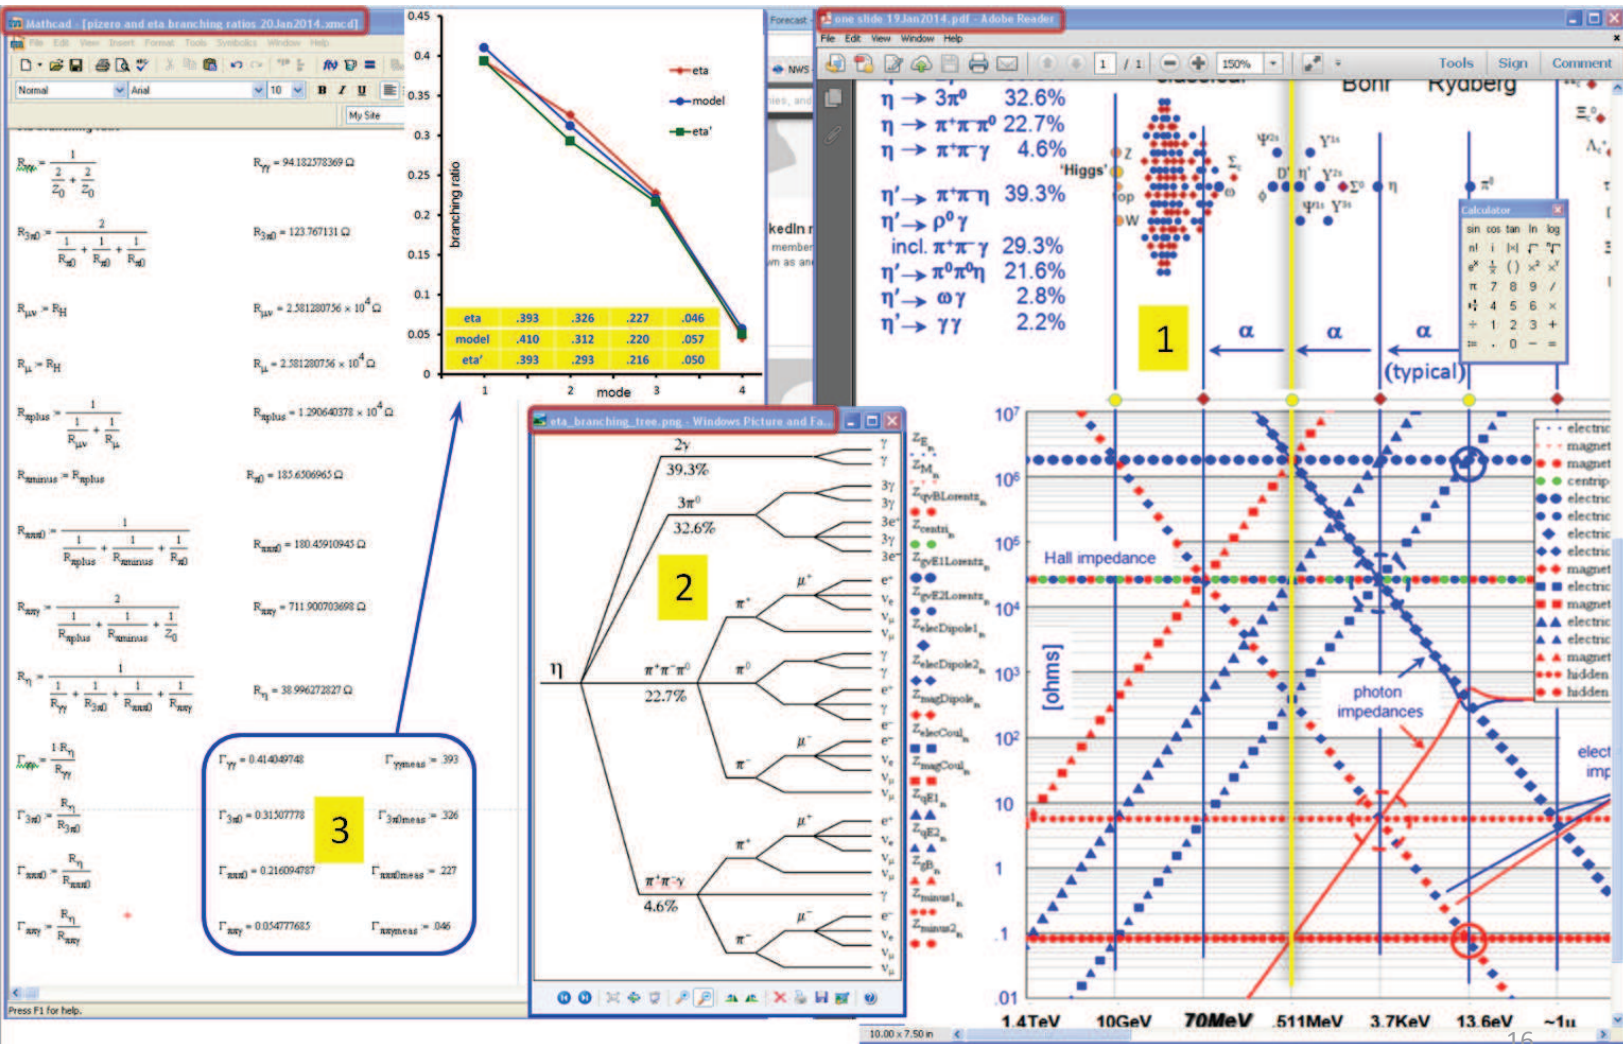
Mathcad - [pizero and eta branching ratios 20Jan2014.xmcd]

File Edit View Insert Format Tools Symbolics Window Help

Normal Arial 10 B I U

My Site

$R_{\gamma\gamma} = \frac{1}{\frac{2}{Z_0} + \frac{2}{Z_0}}$ $R_{\gamma\gamma} = 94.182578369\,\Omega$

$R_{3\pi0} = \frac{2}{\frac{1}{R_{\pi0}} + \frac{1}{R_{\pi0}} + \frac{1}{R_{\pi0}}}$ $R_{3\pi0} = 123.767131\,\Omega$

$R_{\mu\nu} = R_H$ $R_{\mu\nu} = 2.581280756 \times 10^4\,\Omega$

$R_{\mu} = R_H$ $R_{\mu} = 2.581280756 \times 10^4\,\Omega$

$R_{\pi plus} = \frac{1}{\frac{1}{R_{\mu\nu}} + \frac{1}{R_{\mu}}}$ $R_{\pi plus} = 1.290640378 \times 10^4\,\Omega$

$R_{\pi minus} = R_{\pi plus}$ $R_{\pi0} = 185.6506965\,\Omega$

$R_{\pi\pi\pi0} = \frac{1}{\frac{1}{R_{\pi plus}} + \frac{1}{R_{\pi minus}} + \frac{1}{R_{\pi0}}}$ $R_{\pi\pi\pi0} = 180.45910945\,\Omega$

$R_{\pi\pi\gamma} = \frac{2}{\frac{1}{R_{\pi plus}} + \frac{1}{R_{\pi minus}} + \frac{1}{Z_0}}$ $R_{\pi\pi\gamma} = 711.900703698\,\Omega$

$R_{\eta} = \frac{1}{\frac{1}{R_{\gamma\gamma}} + \frac{1}{R_{3\pi0}} + \frac{1}{R_{\pi\pi\pi0}} + \frac{1}{R_{\pi\pi\gamma}}}$ $R_{\eta} = 38.996272827\,\Omega$

$\Gamma_{\gamma\gamma} = \frac{1 \cdot R_{\eta}}{R_{\gamma\gamma}}$

$\Gamma_{3\pi0} = \frac{R_{\eta}}{R_{3\pi0}}$

$\Gamma_{\pi\pi\pi0} = \frac{R_{\eta}}{R_{\pi\pi\pi0}}$

$\Gamma_{\pi\pi\gamma} = \frac{R_{\eta}}{R_{\pi\pi\gamma}}$

$\Gamma_{\gamma\gamma} = 0.41404974\$ $\Gamma_{\gamma\gamma meas} = .393$

$\Gamma_{3\pi0} = 0.31507778$ $\Gamma_{3\pi0 meas} = .326$

$\Gamma_{\pi\pi\pi0} = 0.216094787$ $\Gamma_{\pi\pi\pi0 meas} = .227$

$\Gamma_{\pi\pi\gamma} = 0.054777685$ $\Gamma_{\pi\pi\gamma meas} = .046$

3

Press F1 for help.

0.45
0.4
0.35
0.3
0.25
0.2
0.15
0.1
0.05
0
branching ratio
eta
model
eta'
1 2 mode 3 4

| eta | .393 | .326 | .227 | .046 |
|---|---|---|---|---|
| model | .410 | .312 | .220 | .057 |
| eta' | .393 | .293 | .216 | .050 |

Forecast
NWS
kedIn
member
m as an

eta_branching_tree.png - Windows Picture and Fa...

$2\gamma$ 39.3%
$3\pi^0$ 32.6%
2
$\eta$
$\pi^+\pi^-\pi^0$ 22.7%
$\pi^+\pi^-\gamma$ 4.6%
$\pi^+$ $\pi^0$ $\pi^-$ $\mu^+$ $\mu^-$
$\gamma$ $\gamma$ $3\gamma$ $3\gamma$ $3e^-$ $3\gamma$ $3e^-$ $e^+$ $\nu_e$ $\bar{\nu}_\mu$ $\nu_\mu$ $\gamma$ $\gamma$ $e^+$ $e^-$ $e^-$ $\bar{\nu}_e$ $\nu_\mu$ $\bar{\nu}_\mu$ $e^+$ $\nu_e$ $\bar{\nu}_\mu$ $\nu_\mu$ $\gamma$ $e^-$ $\bar{\nu}_e$ $\nu_\mu$ $\bar{\nu}_\mu$

one slide 19Jan2014.pdf - Adobe Reader

File Edit View Window Help

1 / 1 150% Tools Sign Comment

$\eta \to 3\pi^0$ 32.6%
$\eta \to \pi^+\pi^-\pi^0$ 22.7%
$\eta \to \pi^+\pi^-\gamma$ 4.6%
$\eta' \to \pi^+\pi^-\eta$ 39.3%
$\eta' \to \rho^0\gamma$
incl. $\pi^+\pi^-\gamma$ 29.3%
$\eta' \to \pi^0\pi^0\eta$ 21.6%
$\eta' \to \omega\gamma$ 2.8%
$\eta' \to \gamma\gamma$ 2.2%

Bohr Rydberg
Z
'Higgs'
top
W
1
α α α
(typical)

Calculator
sin cos tan ln log
n! i |x| √ ∛
7 8 9 /
4 5 6 ×
1 2 3 +
0 −

$10^7$ $10^6$ $10^5$ $10^4$ $10^3$ $10^2$ 10 1 .1 .01
[ohms]
Hall impedance
photon impedances
elect imp
1.4TeV 10GeV 70MeV .511MeV 3.7KeV 13.6eV ~1u

electric magnet magnet centrip electric electric electric electric magnet electric magnet electric electric magnet hidden hidden

$Z_{E}$ $Z_{M}$ $Z_{\gamma BLorentz}$ $Z_{centri}$ $Z_{\gamma E1Lorentz}$ $Z_{\gamma E2Lorentz}$ $Z_{elecDipole1}$ $Z_{elecDipole2}$ $Z_{magDipole}$ $Z_{elecCoul}$ $Z_{magCoul}$ $Z_{\gamma E1}$ $Z_{\gamma E2}$ $Z_{\gamma B}$ $Z_{minus1}$ $Z_{minus2}$

10.00 x 7.50 in
16